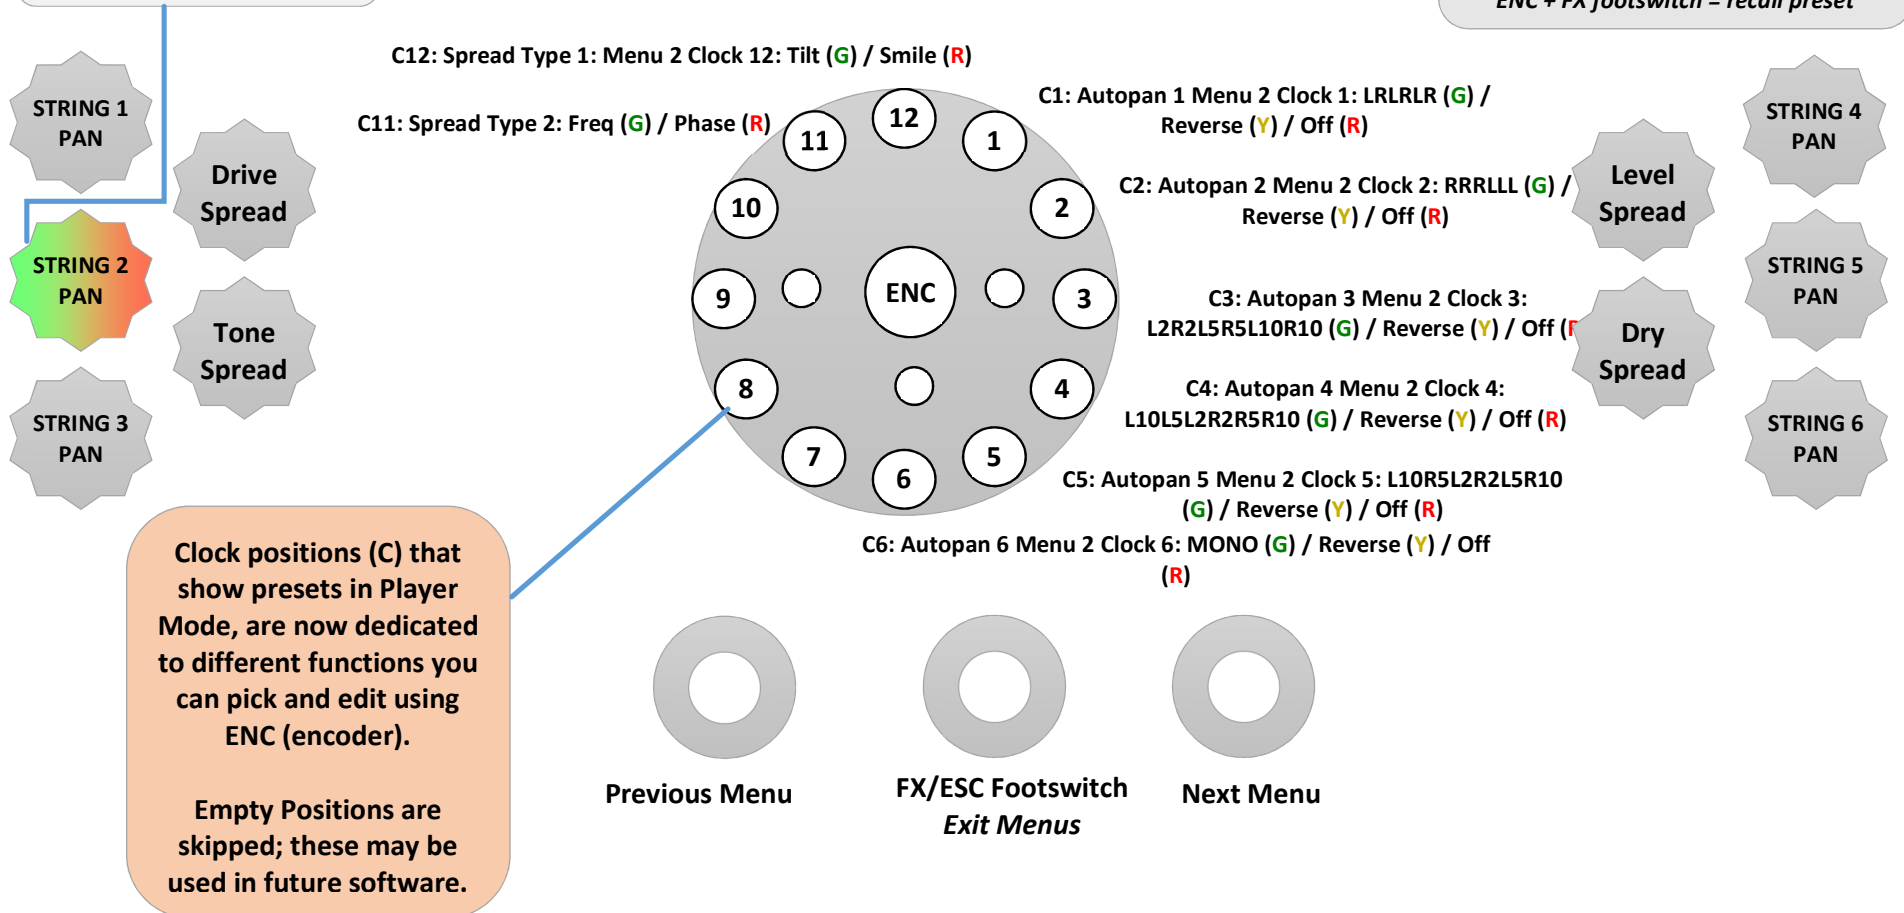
ENC + FX footswitch = recall preset

C12: Spread Type 1: Menu 2 Clock 12: Tilt (G) / Smile (R)

C11: Spread Type 2: Freq (G) / Phase (R)

C1: Autopan 1 Menu 2 Clock 1: LRLRLR (G) / Reverse (Y) / Off (R)

C2: Autopan 2 Menu 2 Clock 2: RRRLLL (G) / Reverse (Y) / Off (R)

C3: Autopan 3 Menu 2 Clock 3: L2R2L5R5L10R10 (G) / Reverse (Y) / Off ([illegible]

C4: Autopan 4 Menu 2 Clock 4: L10L5L2R2R5R10 (G) / Reverse (Y) / Off (R)

C5: Autopan 5 Menu 2 Clock 5: L10R5L2R2L5R10 (G) / Reverse (Y) / Off (R)

C6: Autopan 6 Menu 2 Clock 6: MONO (G) / Reverse (Y) / Off (R)

12 1 2 3 4 5 6 7 8 9 10 11 ENC

STRING 1 PAN

STRING 2 PAN

STRING 3 PAN

Drive Spread

Tone Spread

STRING 4 PAN

STRING 5 PAN

STRING 6 PAN

Level Spread

Dry Spread

Clock positions (C) that show presets in Player Mode, are now dedicated to different functions you can pick and edit using ENC (encoder).

Empty Positions are skipped; these may be used in future software.

Previous Menu

FX/ESC Footswitch
Exit Menus

Next Menu